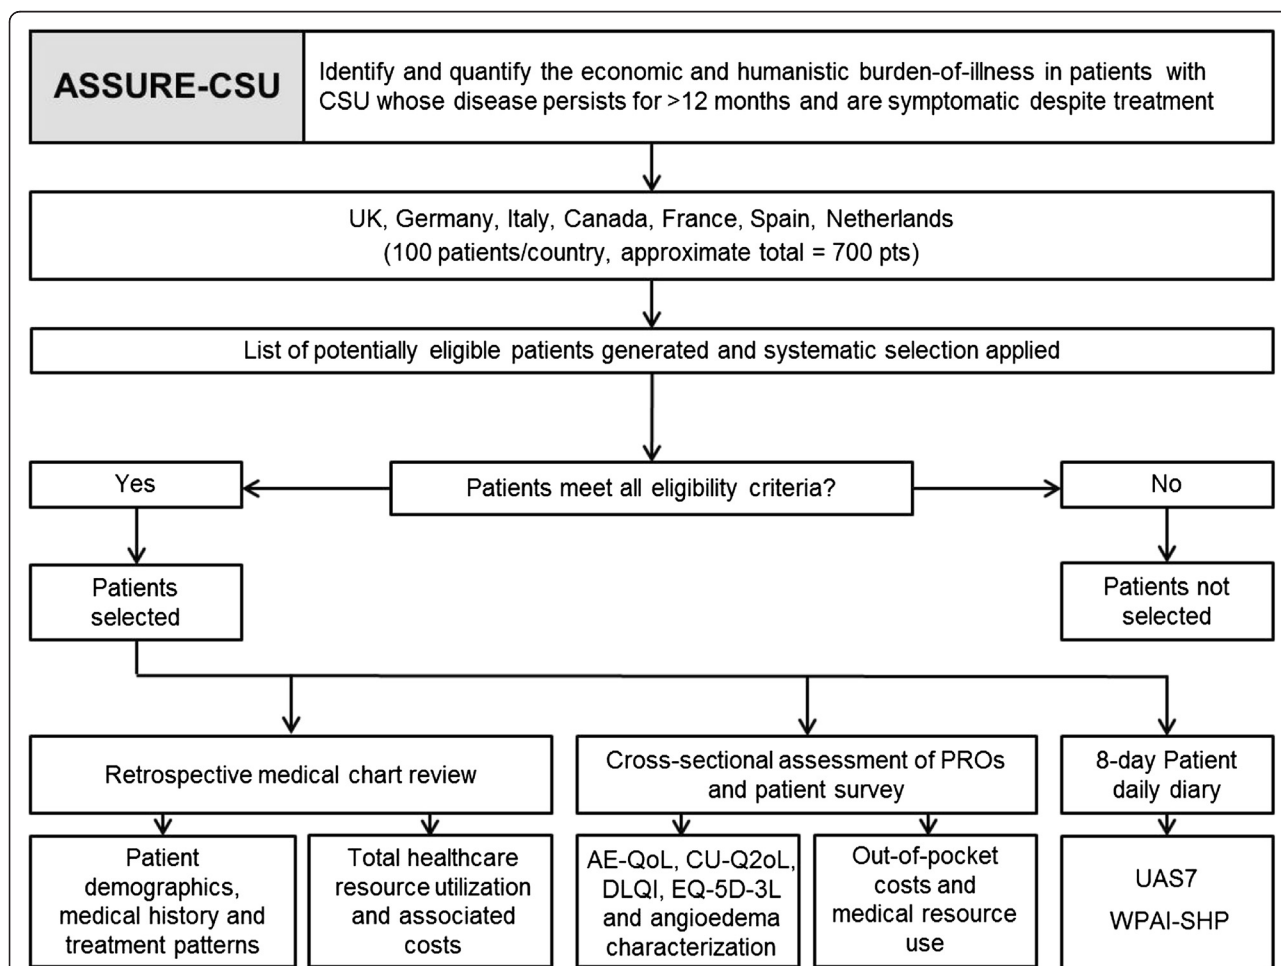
ASSURE-CSU

Identify and quantify the economic and humanistic burden-of-illness in patients with CSU whose disease persists for >12 months and are symptomatic despite treatment

UK, Germany, Italy, Canada, France, Spain, Netherlands
(100 patients/country, approximate total = 700 pts)

List of potentially eligible patients generated and systematic selection applied

Yes

Patients meet all eligibility criteria?

No

Patients selected

Patients not selected

Retrospective medical chart review

Cross-sectional assessment of PROs and patient survey

8-day Patient daily diary

Patient demographics, medical history and treatment patterns

Total healthcare resource utilization and associated costs

AE-QoL, CU-Q2oL, DLQI, EQ-5D-3L and angioedema characterization

Out-of-pocket costs and medical resource use

UAS7
WPAI-SHP